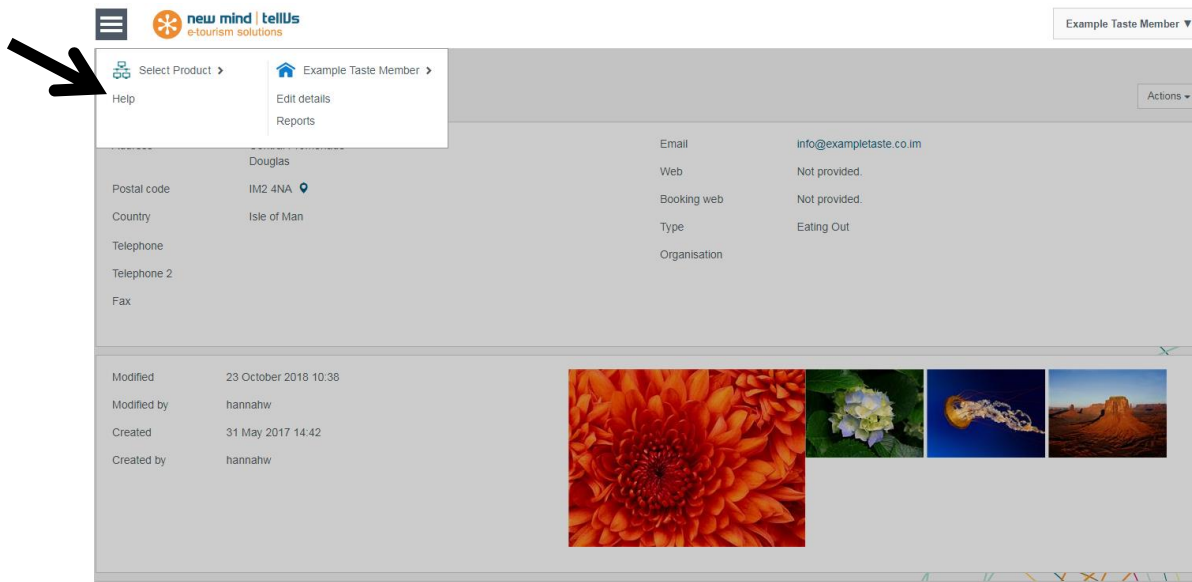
new mind | tellUs
e-tourism solutions

Example Taste Member ▼

Select Product ›
Help

Example Taste Member ›
Edit details
Reports

Actions ▾

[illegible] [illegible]
Douglas

Postal code IM2 4NA
Country Isle of Man
Telephone
Telephone 2
Fax

Email info@exampletaste.co.im
Web Not provided.
Booking web Not provided.
Type Eating Out
Organisation

Modified 23 October 2018 10:38
Modified by hannahw
Created 31 May 2017 14:42
Created by hannahw